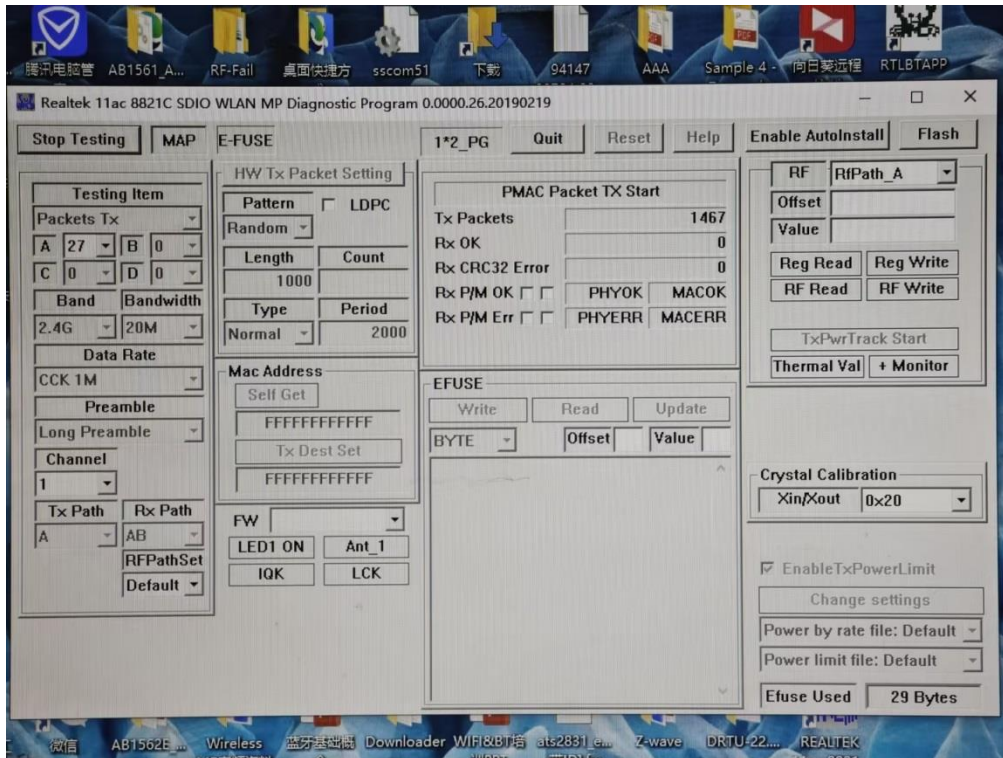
腾讯电脑管 AB1561_A... RF-Fail 桌面快捷方 sscom51 下载 94147 AAA Sample 4 - 向日葵远程 RTLBTAPP

Realtek 11ac 8821C SDIO WLAN MP Diagnostic Program 0.0000.26.20190219

Stop Testing MAP E-FUSE 1*2_PG Quit Reset Help Enable AutoInstall Flash

Testing Item
Packets Tx
A 27 B 0
C 0 D 0
Band Bandwidth
2.4G 20M
Data Rate
CCK 1M
Preamble
Long Preamble
Channel
1
Tx Path Rx Path
A AB
RFPathSet
Default

HW Tx Packet Setting
Pattern LDPC
Random
Length Count
1000
Type Period
Normal 2000

Mac Address
Self Get
FFFFFFFFFFFF
Tx Dest Set
FFFFFFFFFFFF

FW
LED1 ON Ant_1
IQK LCK

PMAC Packet TX Start
Tx Packets 1467
Rx OK 0
Rx CRC32 Error 0
Rx P/M OK PHYOK MACOK
Rx P/M Err PHYERR MACERR

EFUSE
Write Read Update
BYTE Offset Value

RF RfPath_A
Offset
Value
Reg Read Reg Write
RF Read RF Write
TxPwrTrack Start
Thermal Val + Monitor

Crystal Calibration
Xin/Xout 0x20

EnableTxPowerLimit
Change settings
Power by rate file: Default
Power limit file: Default
Efuse Used 29 Bytes

微信 AB1562E... Wireless 蓝牙基础概 Downloader WIFI&BT培 ats2831_e... Z-wave DRTU-22... REALTEK